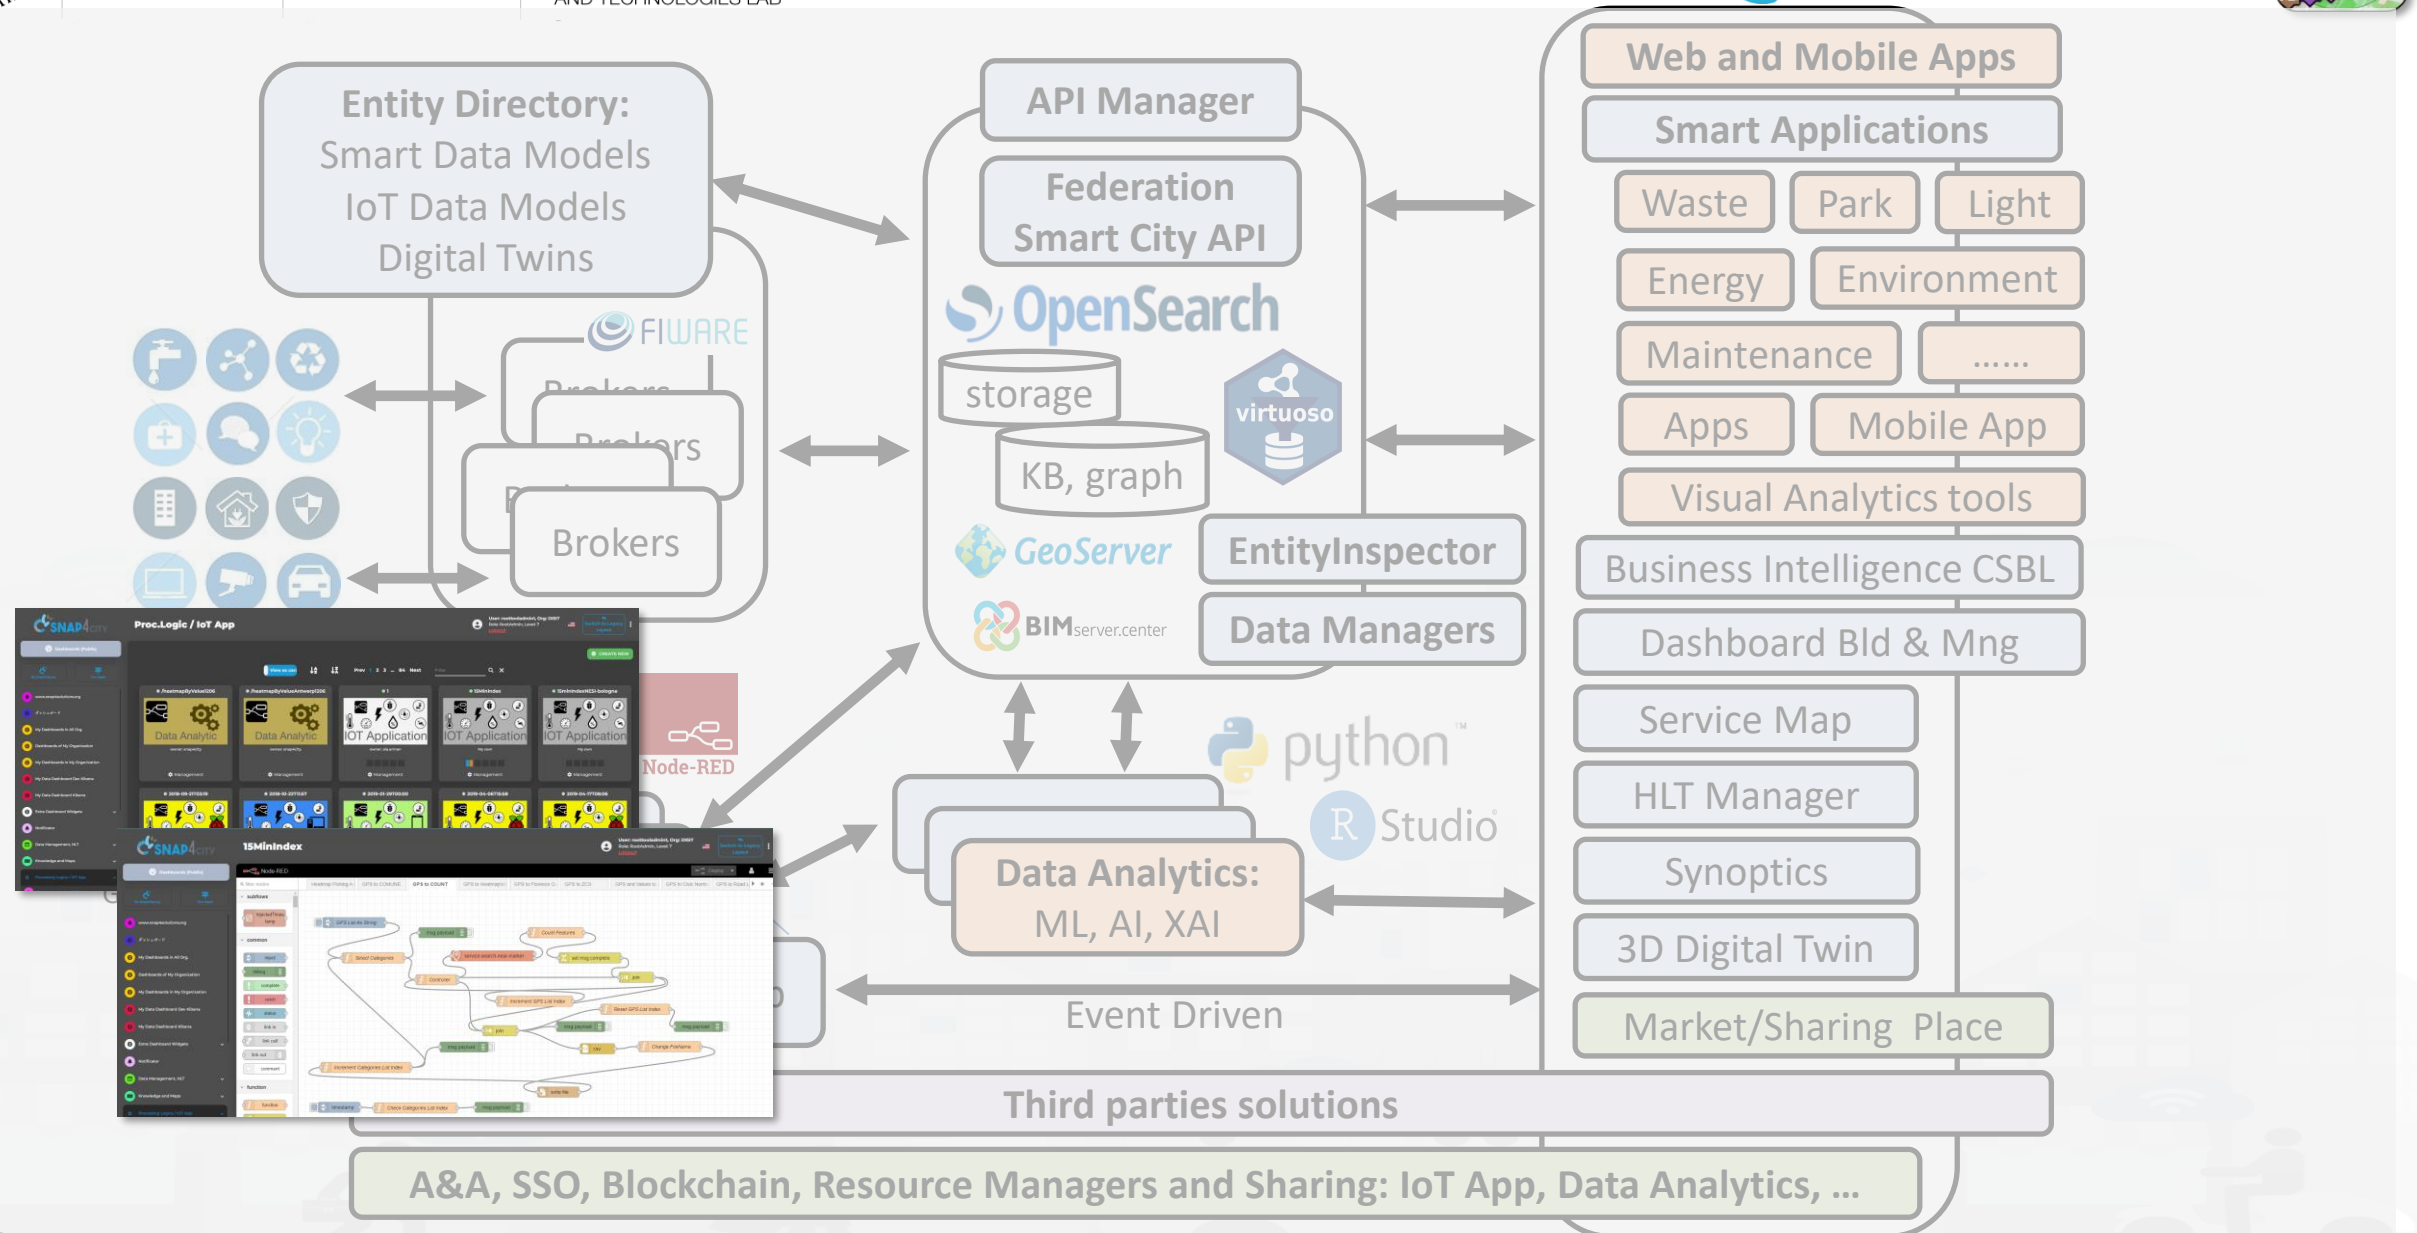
AND TECHNOLOGIES LAB

Entity Directory:
Smart Data Models
IoT Data Models
Digital Twins

FIWARE

Brokers

Brokers

Brokers

API Manager

Federation
Smart City API

OpenSearch

storage

KB, graph

virtuoso

GeoServer

BIMserver.center

EntityInspector

Data Managers

Web and Mobile Apps

Smart Applications

Waste

Park

Light

Energy

Environment

Maintenance

......

Apps

Mobile App

Visual Analytics tools

Business Intelligence CSBL

Dashboard Bld & Mng

Service Map

HLT Manager

Synoptics

3D Digital Twin

Market/Sharing Place

SNAP4CITY

Proc.Logic / IoT App

Data Analytic

Data Analytic

IOT Application

IOT Application

IOT Application

Node-RED

SNAP4CITY

15MinIndex

python

R Studio

Data Analytics:
ML, AI, XAI

Event Driven

Third parties solutions

A&A, SSO, Blockchain, Resource Managers and Sharing: IoT App, Data Analytics, ...